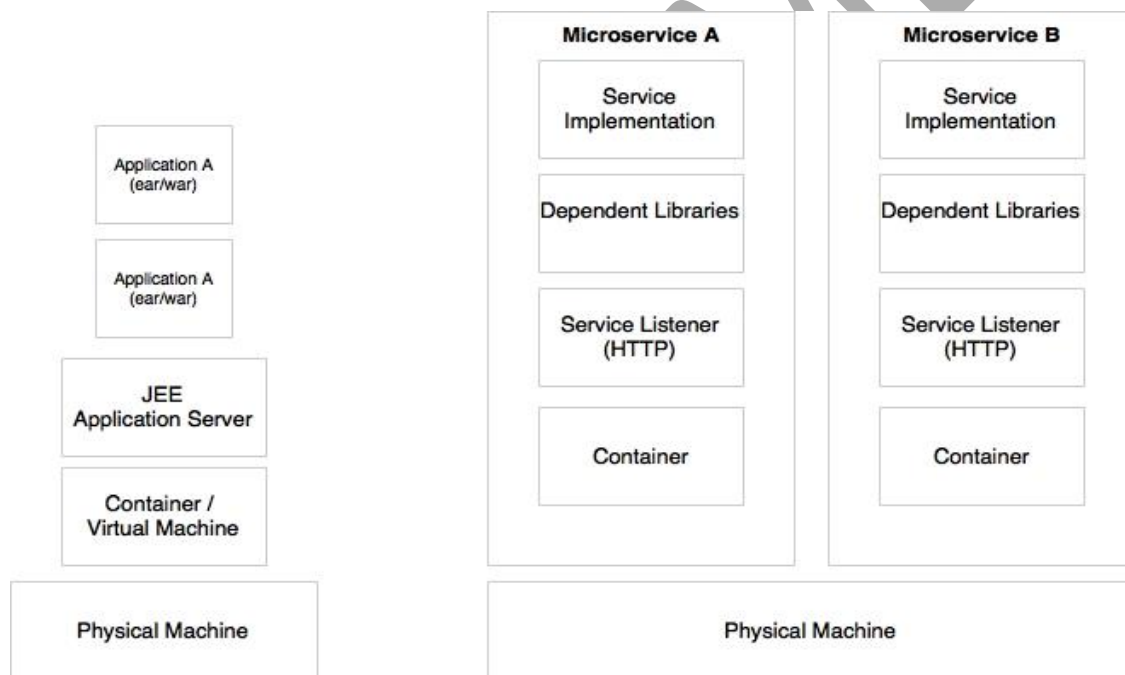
Application A (ear/war)

Application A (ear/war)

JEE Application Server

Container / Virtual Machine

Physical Machine

Microservice A

Service Implementation

Dependent Libraries

Service Listener (HTTP)

Container

Microservice B

Service Implementation

Dependent Libraries

Service Listener (HTTP)

Container

Physical Machine